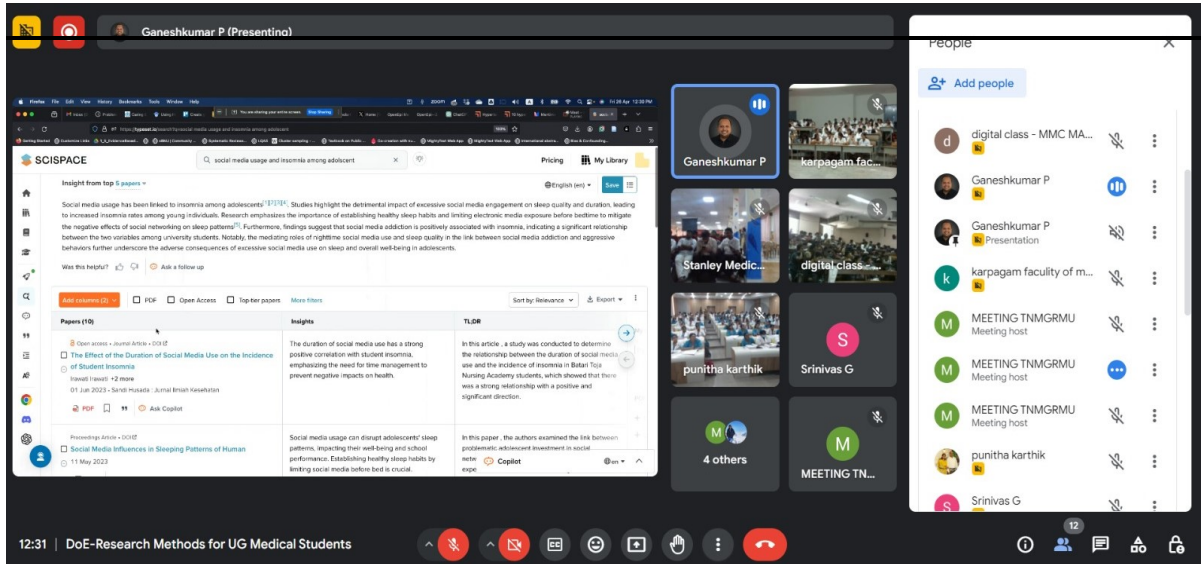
Ganeshkumar P (Presenting)

SCISPACE

social media usage and insomnia among adolescent

Pricing My Library

Insight from top 5 papers

English (en) Save

Social media usage has been linked to insomnia among adolescents. Studies highlight the detrimental impact of excessive social media engagement on sleep quality and duration, leading to increased insomnia rates among young individuals. Research emphasizes the importance of establishing healthy sleep habits and limiting electronic media exposure before bedtime to mitigate the negative effects of social networking on sleep patterns. Furthermore, findings suggest that social media addiction is positively associated with insomnia, indicating a significant relationship between the two variables among university students. Notably, the mediating roles of nighttime social media use and sleep quality in the link between social media addiction and aggressive behaviors further underscore the adverse consequences of excessive social media use on sleep and overall well-being in adolescents.

Was this helpful? Ask a follow up

Add columns (2) PDF Open Access Top-tier papers More filters Sort by: Relevance Export

| Papers (10) | Insights | TL;DR |
|---|---|---|
| Open access • Journal Article • DOI The Effect of the Duration of Social Media Use on the Incidence of Student Insomnia Irawati Irawati +2 more 01 Jun 2023 - Sandi Husada : Jurnal Ilmiah Kesehatan PDF Ask Copilot | The duration of social media use has a strong positive correlation with student insomnia, emphasizing the need for time management to prevent negative impacts on health. | In this article , a study was conducted to determine the relationship between the duration of social media use and the incidence of insomnia in Bakti Tuja Nursing Academy students, which showed that there was a strong relationship with a positive and significant direction. |
| Proceedings Article • DOI Social Media Influences in Sleeping Patterns of Human 11 May 2023 | Social media usage can disrupt adolescents' sleep patterns, impacting their well-being and school performance. Establishing healthy sleep habits by limiting social media before bed is crucial. | In this paper , the authors examined the link between problematic adolescent investment in social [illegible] |

Copilot

Ganeshkumar P
karpagam fac...
Stanley Medic...
digital class...
punitha karthik
Srinivas G
4 others
MEETING TN...

People
Add people
digital class - MMC MA...
Ganeshkumar P
Ganeshkumar P
Presentation
karpagam faculty of m...
MEETING TNMGRMU
Meeting host
MEETING TNMGRMU
Meeting host
MEETING TNMGRMU
Meeting host
punitha karthik
Srinivas G

12:31 | DoE-Research Methods for UG Medical Students

12